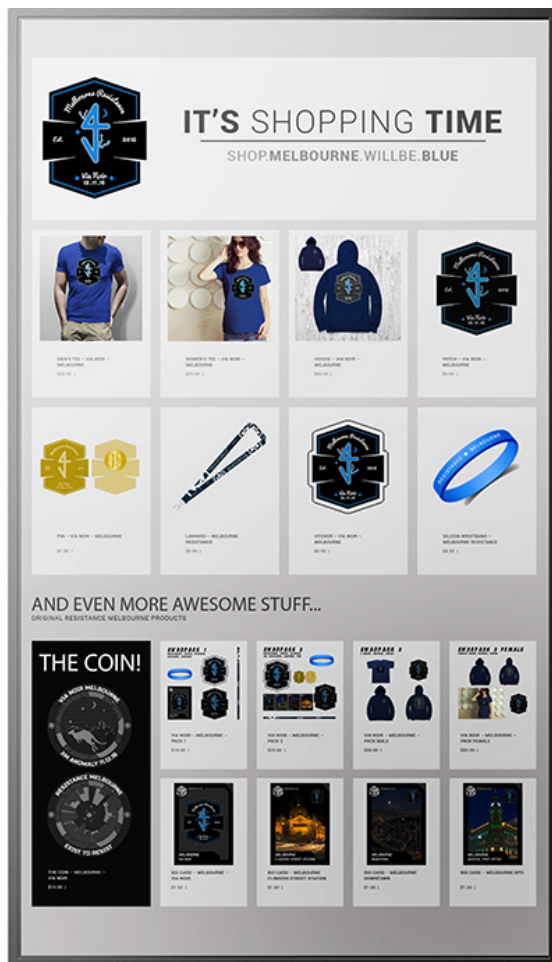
Melbourne Resistance
EST. 2016
Via Noir

IT'S SHOPPING TIME
SHOP.MELBOURNE.WILLBE.BLUE

MEN'S TEE – VIA NOIR – MELBOURNE
$25.00

WOMEN'S TEE – VIA NOIR – MELBOURNE
$25.00

HOODIE – VIA NOIR – MELBOURNE
$60.00

PATCH – VIA NOIR – MELBOURNE
$5.00

PIN – VIA NOIR – MELBOURNE
$7.50

LANYARD – MELBOURNE RESISTANCE
$6.00

STICKER – VIA NOIR – MELBOURNE
$0.50

RESISTANCE ✦ MELBOURNE
SILICON WRISTBAND – MELBOURNE RESISTANCE
$4.00

AND EVEN MORE AWESOME STUFF...
ORIGINAL RESISTANCE MELBOURNE PRODUCTS

THE COIN!
VIA NOIR MELBOURNE
XM ANOMALY 11.12.16
RESISTANCE MELBOURNE
EXIST TO RESIST
THE COIN – MELBOURNE – VIA NOIR
$15.00

SWAGPACK 1
VIA NOIR – MELBOURNE – PACK 1
$15.00

SWAGPACK 2
VIA NOIR – MELBOURNE – PACK 2
$25.00

SWAGPACK 3
VIA NOIR – MELBOURNE – PACK MALE
$90.00

SWAGPACK 3 FEMALE
VIA NOIR – MELBOURNE – PACK FEMALE
$90.00

BIO CARD – MELBOURNE – VIA NOIR
$1.50

BIO CARD – MELBOURNE FLINDERS STREET STATION
$1.50

BIO CARD – MELBOURNE DOWNTOWN
$1.50

BIO CARD – MELBOURNE GPO
$1.50